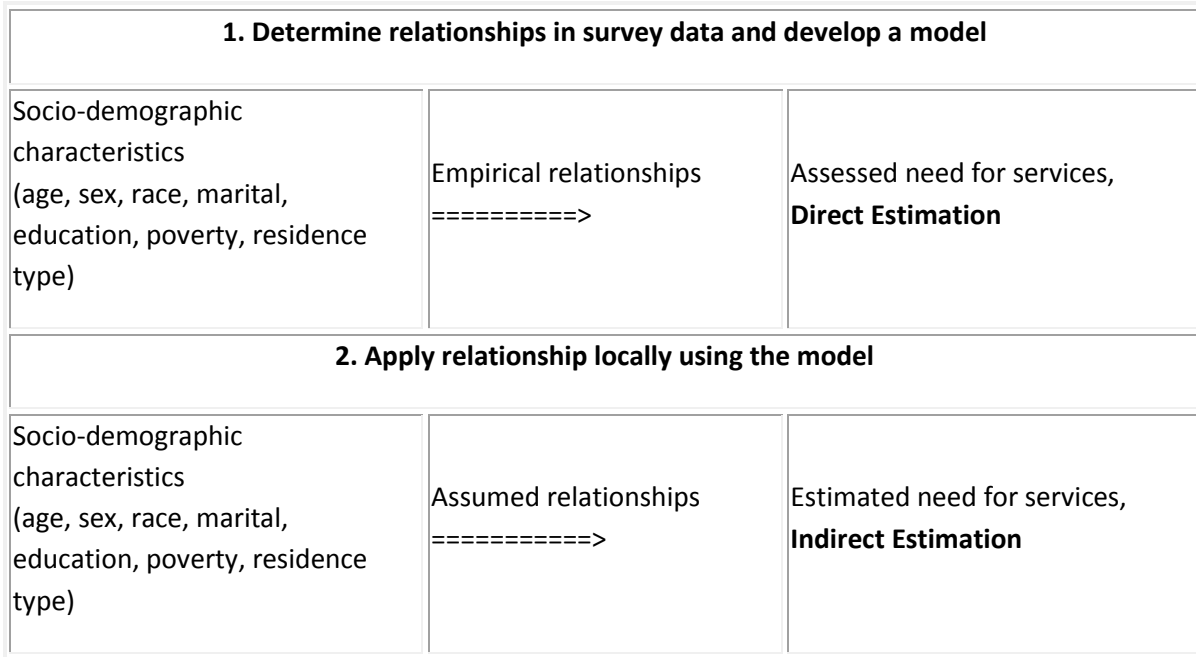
| 1. Determine relationships in survey data and develop a model | | |
|---|---|---|
| Socio-demographic characteristics (age, sex, race, marital, education, poverty, residence type) | Empirical relationships ==========> | Assessed need for services, **Direct Estimation** |
| **2. Apply relationship locally using the model** | | |
| Socio-demographic characteristics (age, sex, race, marital, education, poverty, residence type) | Assumed relationships ===========> | Estimated need for services, **Indirect Estimation** |